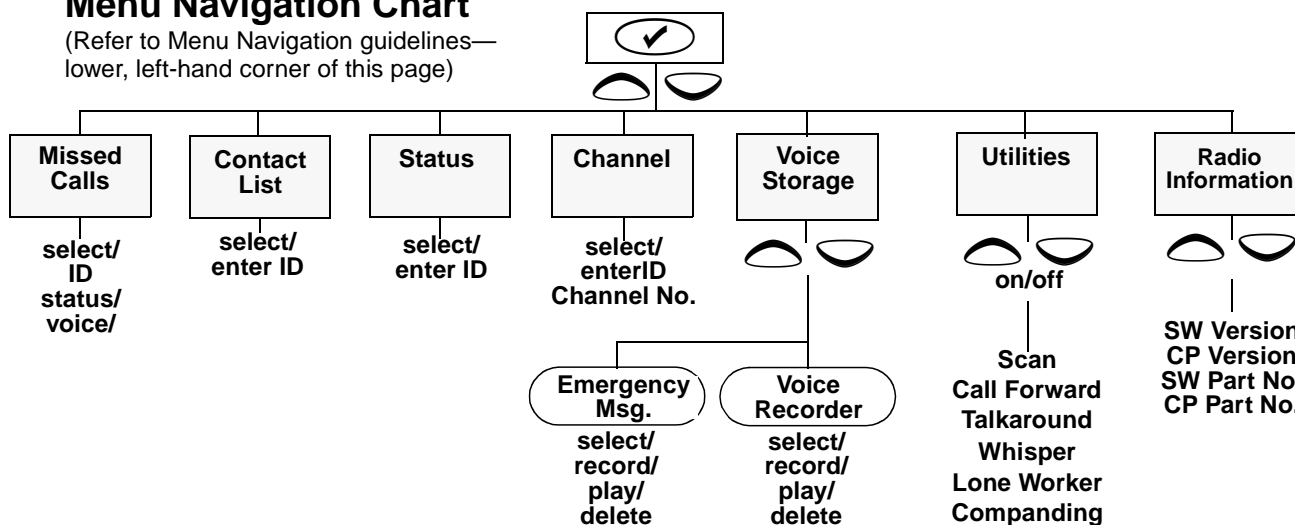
Menu Navigation Chart

(Refer to Menu Navigation guidelines—lower, left-hand corner of this page)

✔

Missed Calls

select/ ID status/ voice/

Contact List

select/ enter ID

Status

select/ enter ID

Channel

select/ enterID Channel No.

Voice Storage

Emergency Msg.

select/ record/ play/ delete

Voice Recorder

select/ record/ play/ delete

Utilities

on/off

Scan
Call Forward
Talkaround
Whisper
Lone Worker
Companding

Radio Information

SW Version
CP Version
SW Part No
CP Part No.